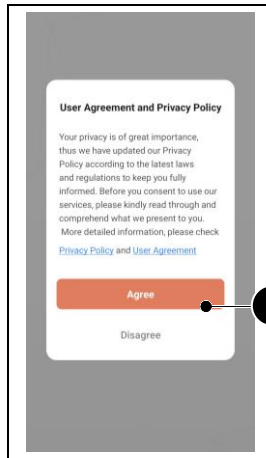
User Agreement and Privacy Policy

Your privacy is of great importance, thus we have updated our Privacy Policy according to the latest laws and regulations to keep you fully informed. Before you consent to use our services, please kindly read through and comprehend what we present to you. More detailed information, please check

Privacy Policy and User Agreement

Agree

Disagree